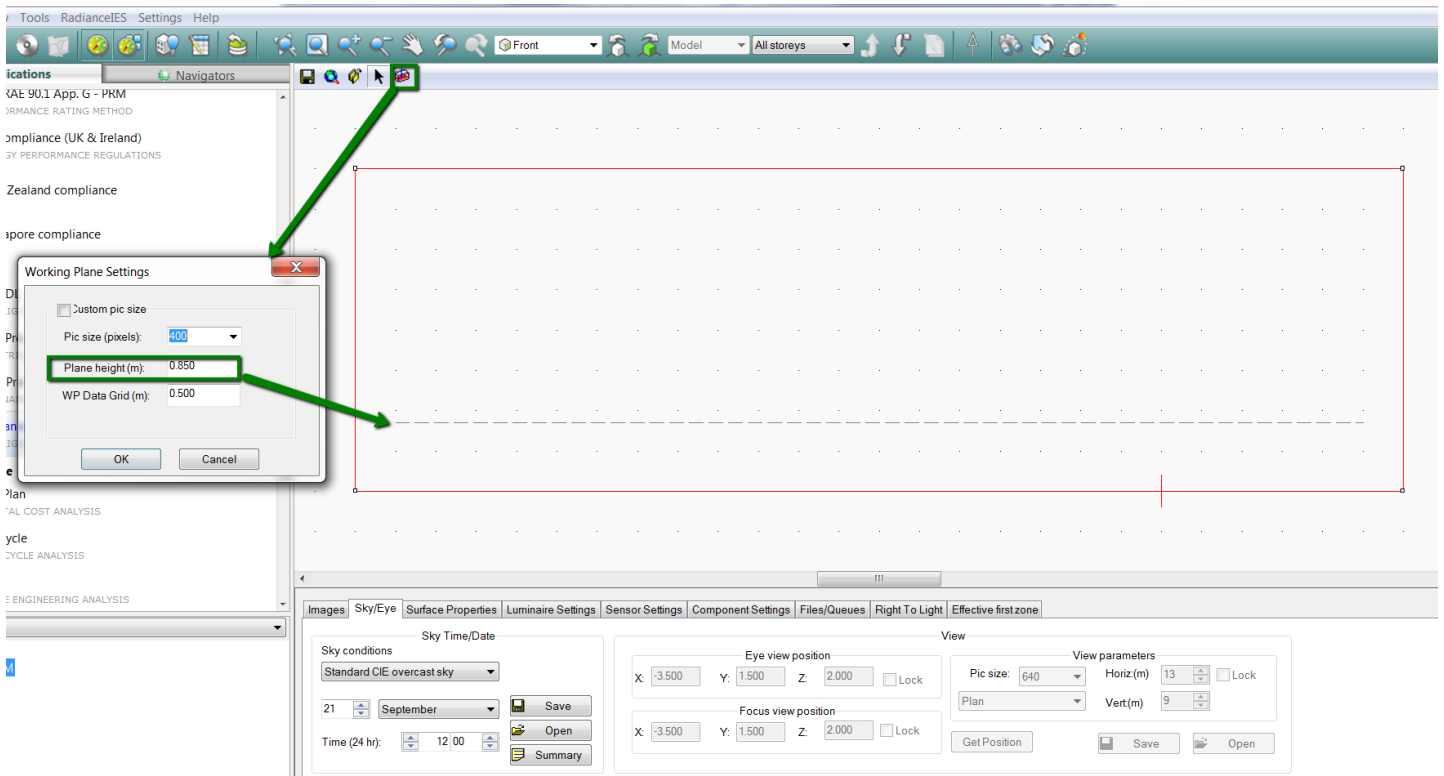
Tools RadianceIES Settings Help

Front
Model
All storeys

ications
Navigators

RAE 90.1 App. G - PRM
ORMANCE RATING METHOD

ompliance (UK & Ireland)
GY PERFORMANCE REGULATIONS

Zealand compliance

apore compliance

DL
Pr
Pr
an
e
Plan
TAL COST ANALYSIS
ycle
CYCLE ANALYSIS
E ENGINEERING ANALYSIS

Working Plane Settings

Custom pic size
Pic size (pixels): 400
Plane height (m): 0.850
WP Data Grid (m): 0.500
OK
Cancel

Images | Sky/Eye | Surface Properties | Luminaire Settings | Sensor Settings | Component Settings | Files/Queues | Right To Light | Effective first zone

Sky Time/Date
Sky conditions
Standard CIE overcast sky
21 September
Save
Open
Time (24 hr): 12 00
Summary

View
Eye view position
X: -3.500 Y: 1.500 Z: 2.000 Lock
Focus view position
X: -3.500 Y: 1.500 Z: 2.000 Lock
Get Position

View parameters
Pic size: 640
Horiz:(m) 13 Lock
Plan
Vert:(m) 9
Save
Open